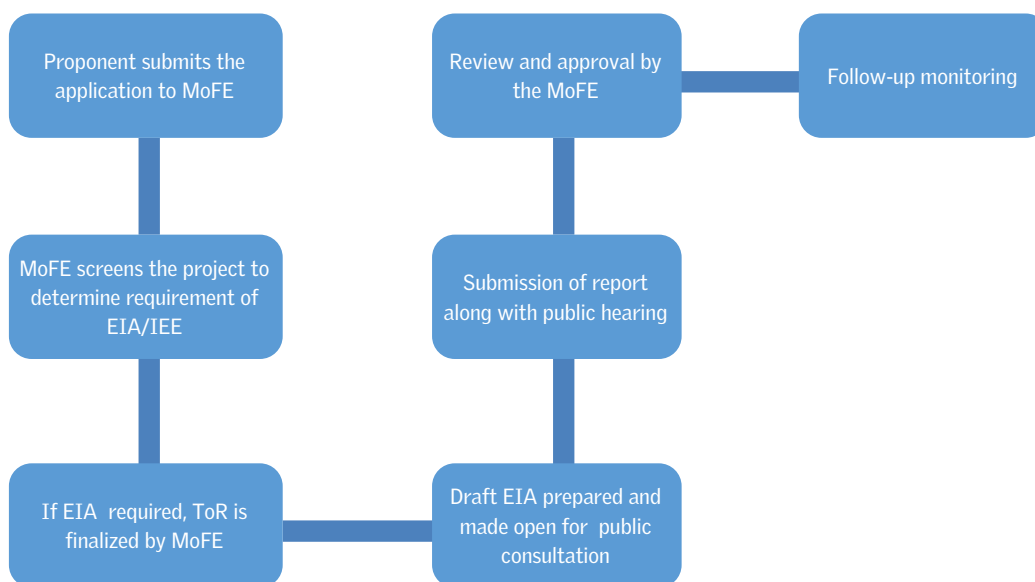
Proponent submits the application to MoFE

MoFE screens the project to determine requirement of EIA/IEE

If EIA required, ToR is finalized by MoFE

Draft EIA prepared and made open for public consultation

Submission of report along with public hearing

Review and approval by the MoFE

Follow-up monitoring